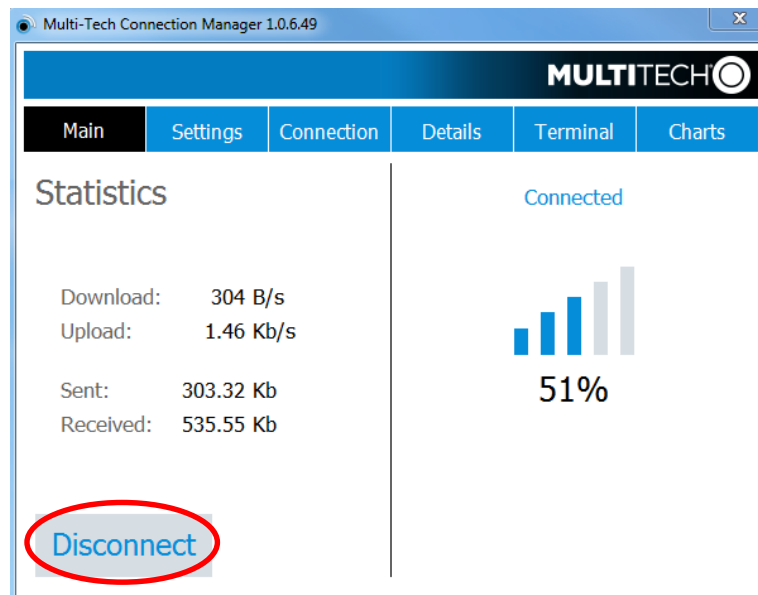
Multi-Tech Connection Manager 1.0.6.49

X

MULTITECH

Main | Settings | Connection | Details | Terminal | Charts

Statistics

Download: 304 B/s
Upload: 1.46 Kb/s

Sent: 303.32 Kb
Received: 535.55 Kb

Disconnect

Connected

51%